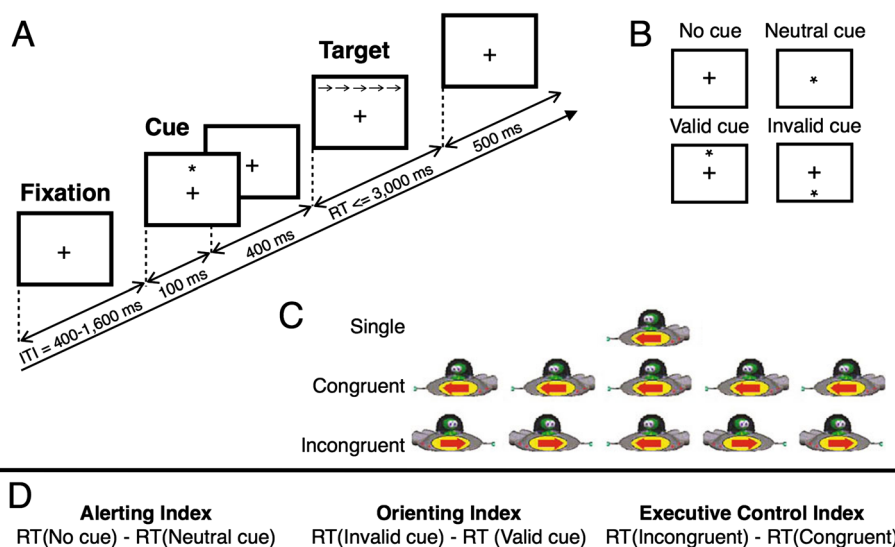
A

Target

Cue

Fixation

*
+

+

$\rightarrow\rightarrow\rightarrow\rightarrow\rightarrow$
+

+

+

ITI = 400-1,600 ms

100 ms

400 ms

RT <= 3,000 ms

500 ms

B

No cue

Neutral cue

+

*

Valid cue

Invalid cue

*
+

+
*

C

Single

Congruent

Incongruent

D

Alerting Index
RT(No cue) - RT(Neutral cue)

Orienting Index
RT(Invalid cue) - RT (Valid cue)

Executive Control Index
RT(Incongruent) - RT(Congruent)